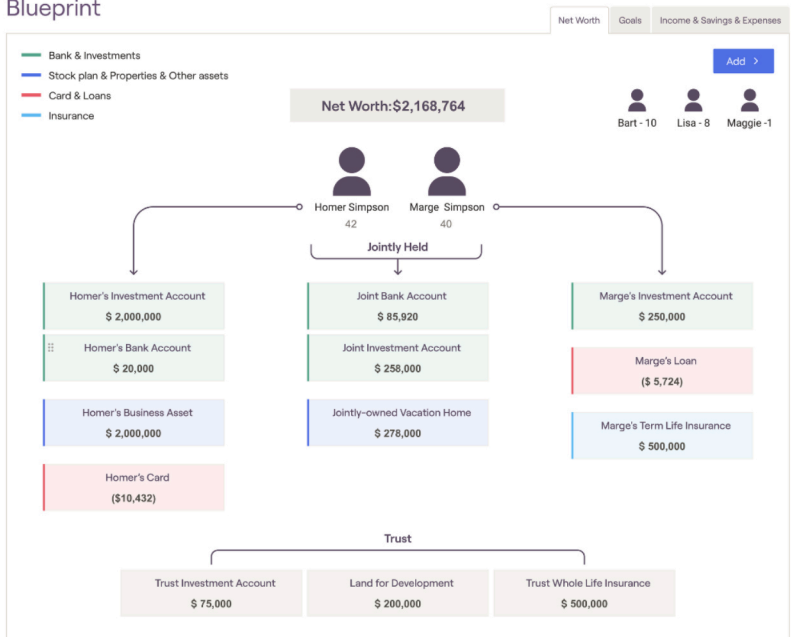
Blueprint

Net Worth | Goals | Income & Savings & Expenses

Bank & Investments
Stock plan & Properties & Other assets
Card & Loans
Insurance

Net Worth:$2,168,764

Add >

Bart - 10 Lisa - 8 Maggie -1

Homer Simpson
42

Marge Simpson
40

Jointly Held

Homer's Investment Account
$ 2,000,000

Homer's Bank Account
$ 20,000

Homer's Business Asset
$ 2,000,000

Homer's Card
($10,432)

Joint Bank Account
$ 85,920

Joint Investment Account
$ 258,000

Jointly-owned Vacation Home
$ 278,000

Marge's Investment Account
$ 250,000

Marge's Loan
($ 5,724)

Marge's Term Life Insurance
$ 500,000

Trust

Trust Investment Account
$ 75,000

Land for Development
$ 200,000

Trust Whole Life Insurance
$ 500,000